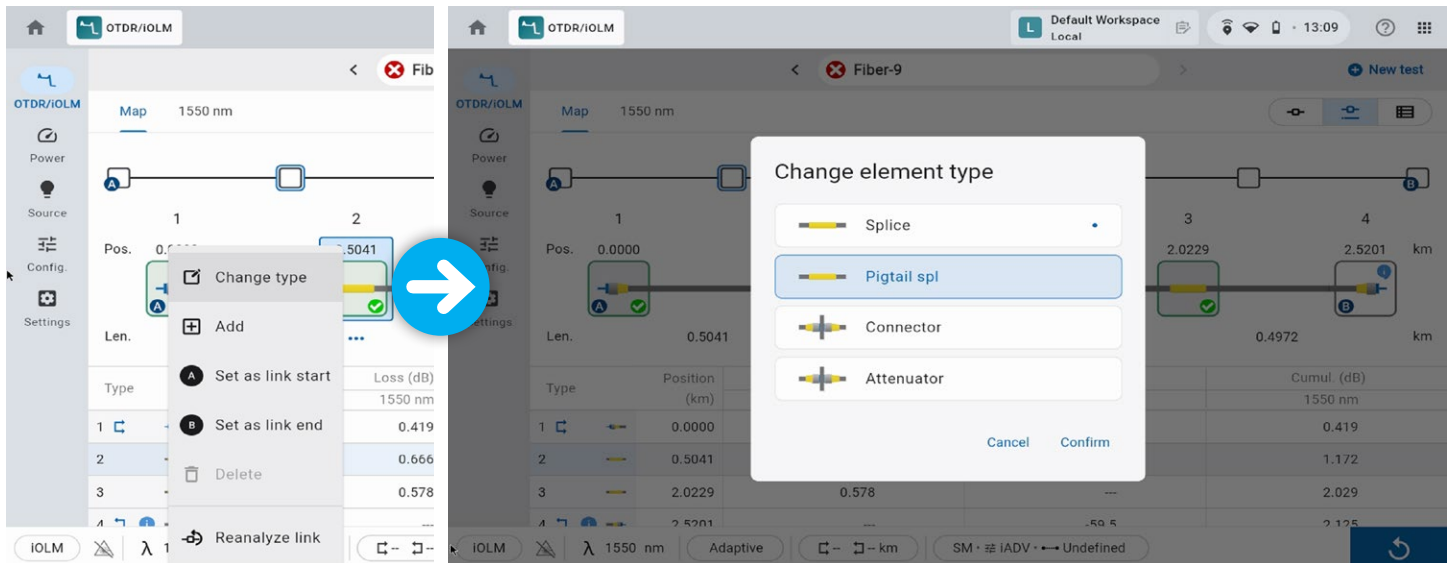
OTDR/iOLM

OTDR/iOLM
Power
Source
Config.
Settings

Fib

Map 1550 nm

1 2

Pos. 0.5041

Len.

Change type
Add
Set as link start
Set as link end
Delete
Reanalyze link

Type | Loss (dB) 1550 nm
1 | 0.419
2 | 0.666
3 | 0.578
4 | ---

iOLM λ

OTDR/iOLM
Default Workspace
Local
13:09

OTDR/iOLM
Power
Source
Config.
Settings

Fiber-9
New test

Map 1550 nm

1 3 4

Pos. 0.0000 2.0229 2.5201 km

Len. 0.5041 0.4972 km

Change element type
Splice
Pigtail spl
Connector
Attenuator
Cancel Confirm

| Type | | Position (km) | | | Cumul. (dB) 1550 nm |
|---|---|---|---|---|---|
| 1 | | 0.0000 | | | 0.419 |
| 2 | | 0.5041 | | | 1.172 |
| 3 | | 2.0229 | 0.578 | --- | 2.029 |
| 4 | | 2.5201 | --- | -59.5 | 2.125 |

iOLM λ 1550 nm Adaptive -- -- km SM • iADV • Undefined